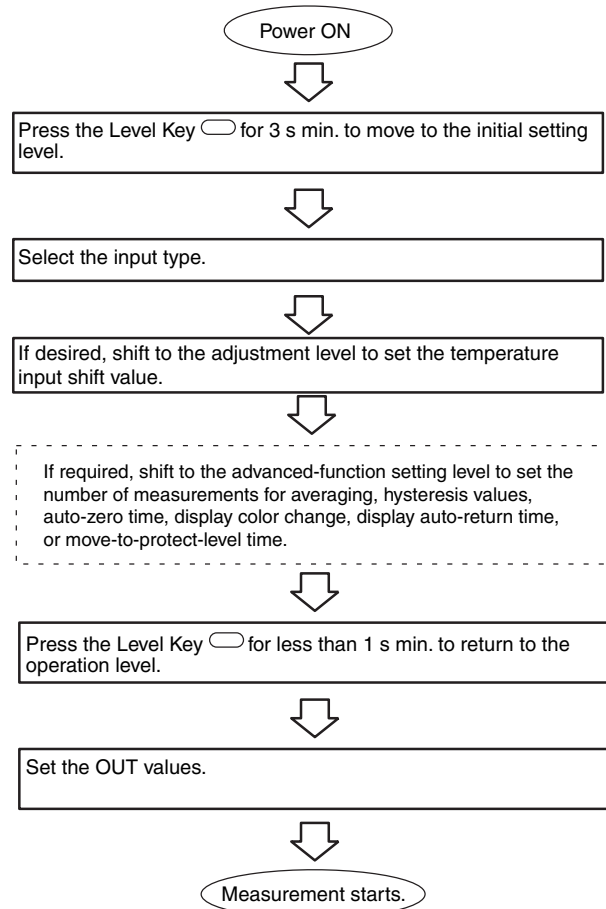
Power ON

Press the Level Key for 3 s min. to move to the initial setting level.

Select the input type.

If desired, shift to the adjustment level to set the temperature input shift value.

If required, shift to the advanced-function setting level to set the number of measurements for averaging, hysteresis values, auto-zero time, display color change, display auto-return time, or move-to-protect-level time.

Press the Level Key for less than 1 s min. to return to the operation level.

Set the OUT values.

Measurement starts.